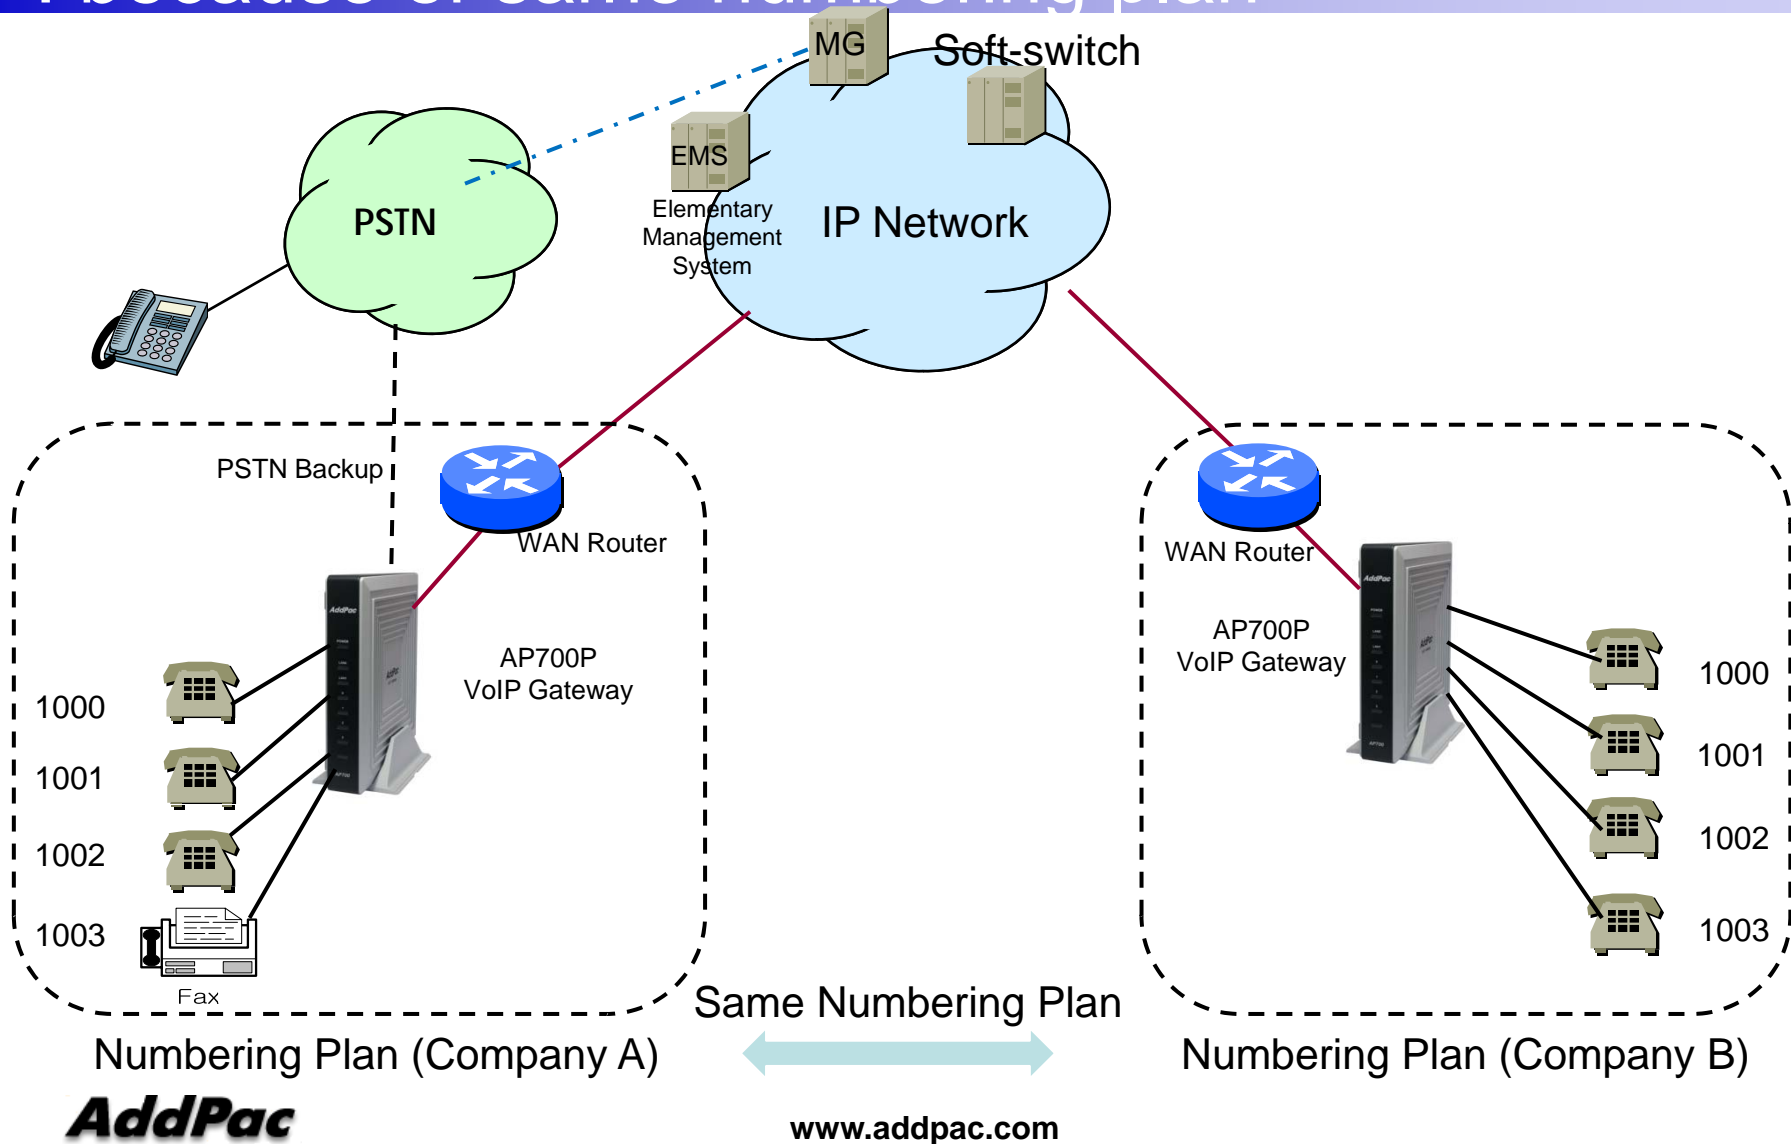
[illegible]

MG

Soft-switch

EMS

Elementary Management System

IP Network

PSTN

PSTN Backup

WAN Router

AP700P VoIP Gateway

1000

1001

1002

1003

Fax

WAN Router

AP700P VoIP Gateway

1000

1001

1002

1003

Same Numbering Plan

Numbering Plan (Company A)

Numbering Plan (Company B)

AddPac

www.addpac.com